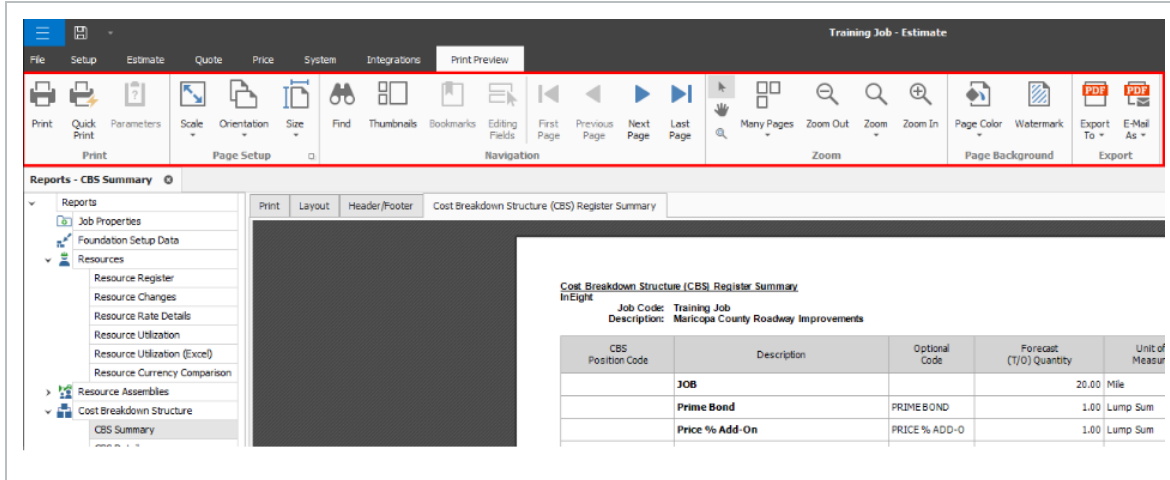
Training Job - Estimate

File Setup Estimate Quote Price System Integrations Print Preview

Print Quick Print Parameters
Print

Scale Orientation Size
Page Setup

Find Thumbnails Bookmarks Editing Fields First Page Previous Page Next Page Last Page
Navigation

Many Pages Zoom Out Zoom Zoom In
Zoom

Page Color Watermark
Page Background

Export To E-Mail As
Export

Reports - CBS Summary

Reports
Job Properties
Foundation Setup Data
Resources
Resource Register
Resource Changes
Resource Rate Details
Resource Utilization
Resource Utilization (Excel)
Resource Currency Comparison
Resource Assemblies
Cost Breakdown Structure
CBS Summary
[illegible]

Print Layout Header/Footer Cost Breakdown Structure (CBS) Register Summary

Cost Breakdown Structure (CBS) Register Summary
InEight
Job Code: Training Job
Description: Maricopa County Roadway Improvements

| CBS Position Code | Description | Optional Code | Forecast (T/O) Quantity | Unit of Measu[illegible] |
|---|---|---|---|---|
| | JOB | | 20.00 | Mile |
| | Prime Bond | PRIME BOND | 1.00 | Lump Sum |
| | Price % Add-On | PRICE % ADD-O | 1.00 | Lump Sum |